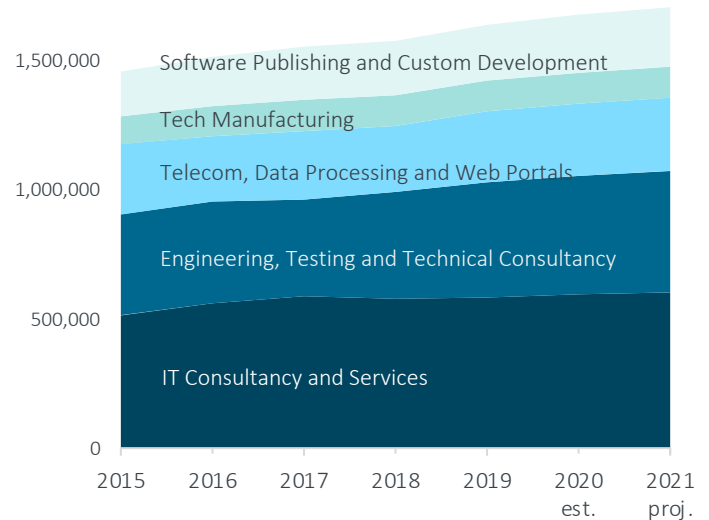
1,500,000
1,000,000
500,000
0

Software Publishing and Custom Development
Tech Manufacturing
Telecom, Data Processing and Web Portals
Engineering, Testing and Technical Consultancy
IT Consultancy and Services

2015
2016
2017
2018
2019
2020 est.
2021 proj.